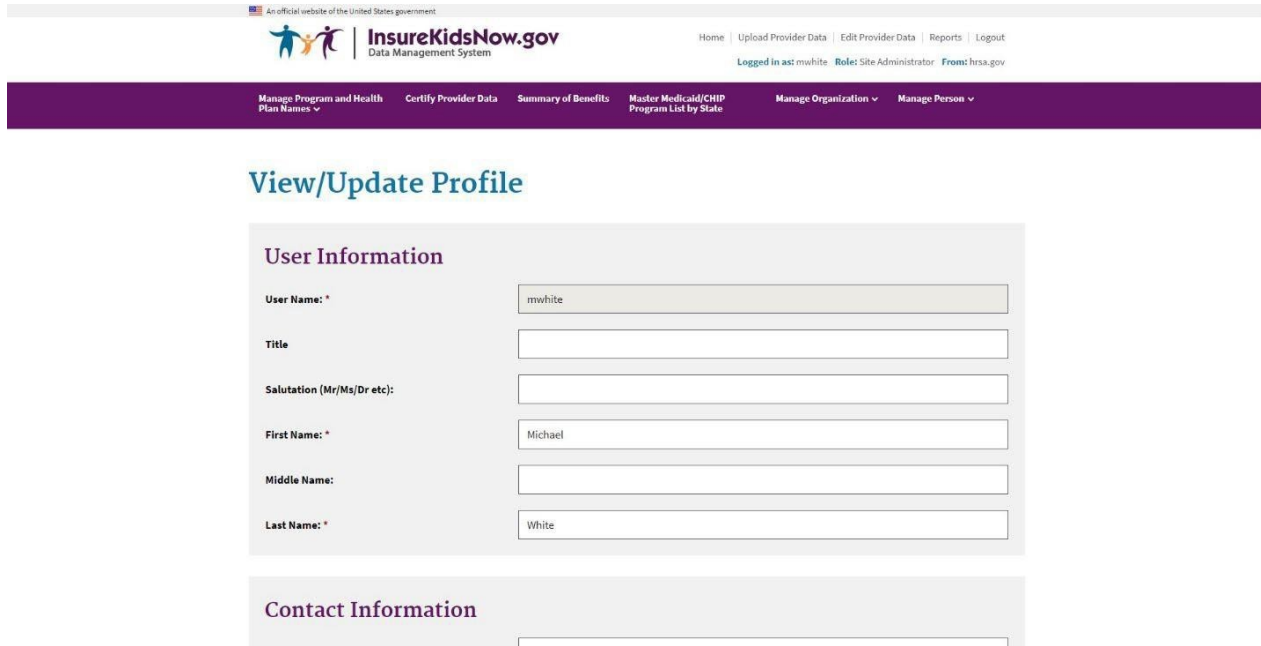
An official website of the United States government

InsureKidsNow.gov
Data Management System

Home | Upload Provider Data | Edit Provider Data | Reports | Logout

Logged in as: mwhite Role: Site Administrator From: hrsa.gov

Manage Program and Health Plan Names ⌄ Certify Provider Data Summary of Benefits Master Medicaid/CHIP Program List by State Manage Organization ⌄ Manage Person ⌄

View/Update Profile

User Information

User Name: * mwhite

Title

Salutation (Mr/Ms/Dr etc):

First Name: * Michael

Middle Name:

Last Name: * White

Contact Information